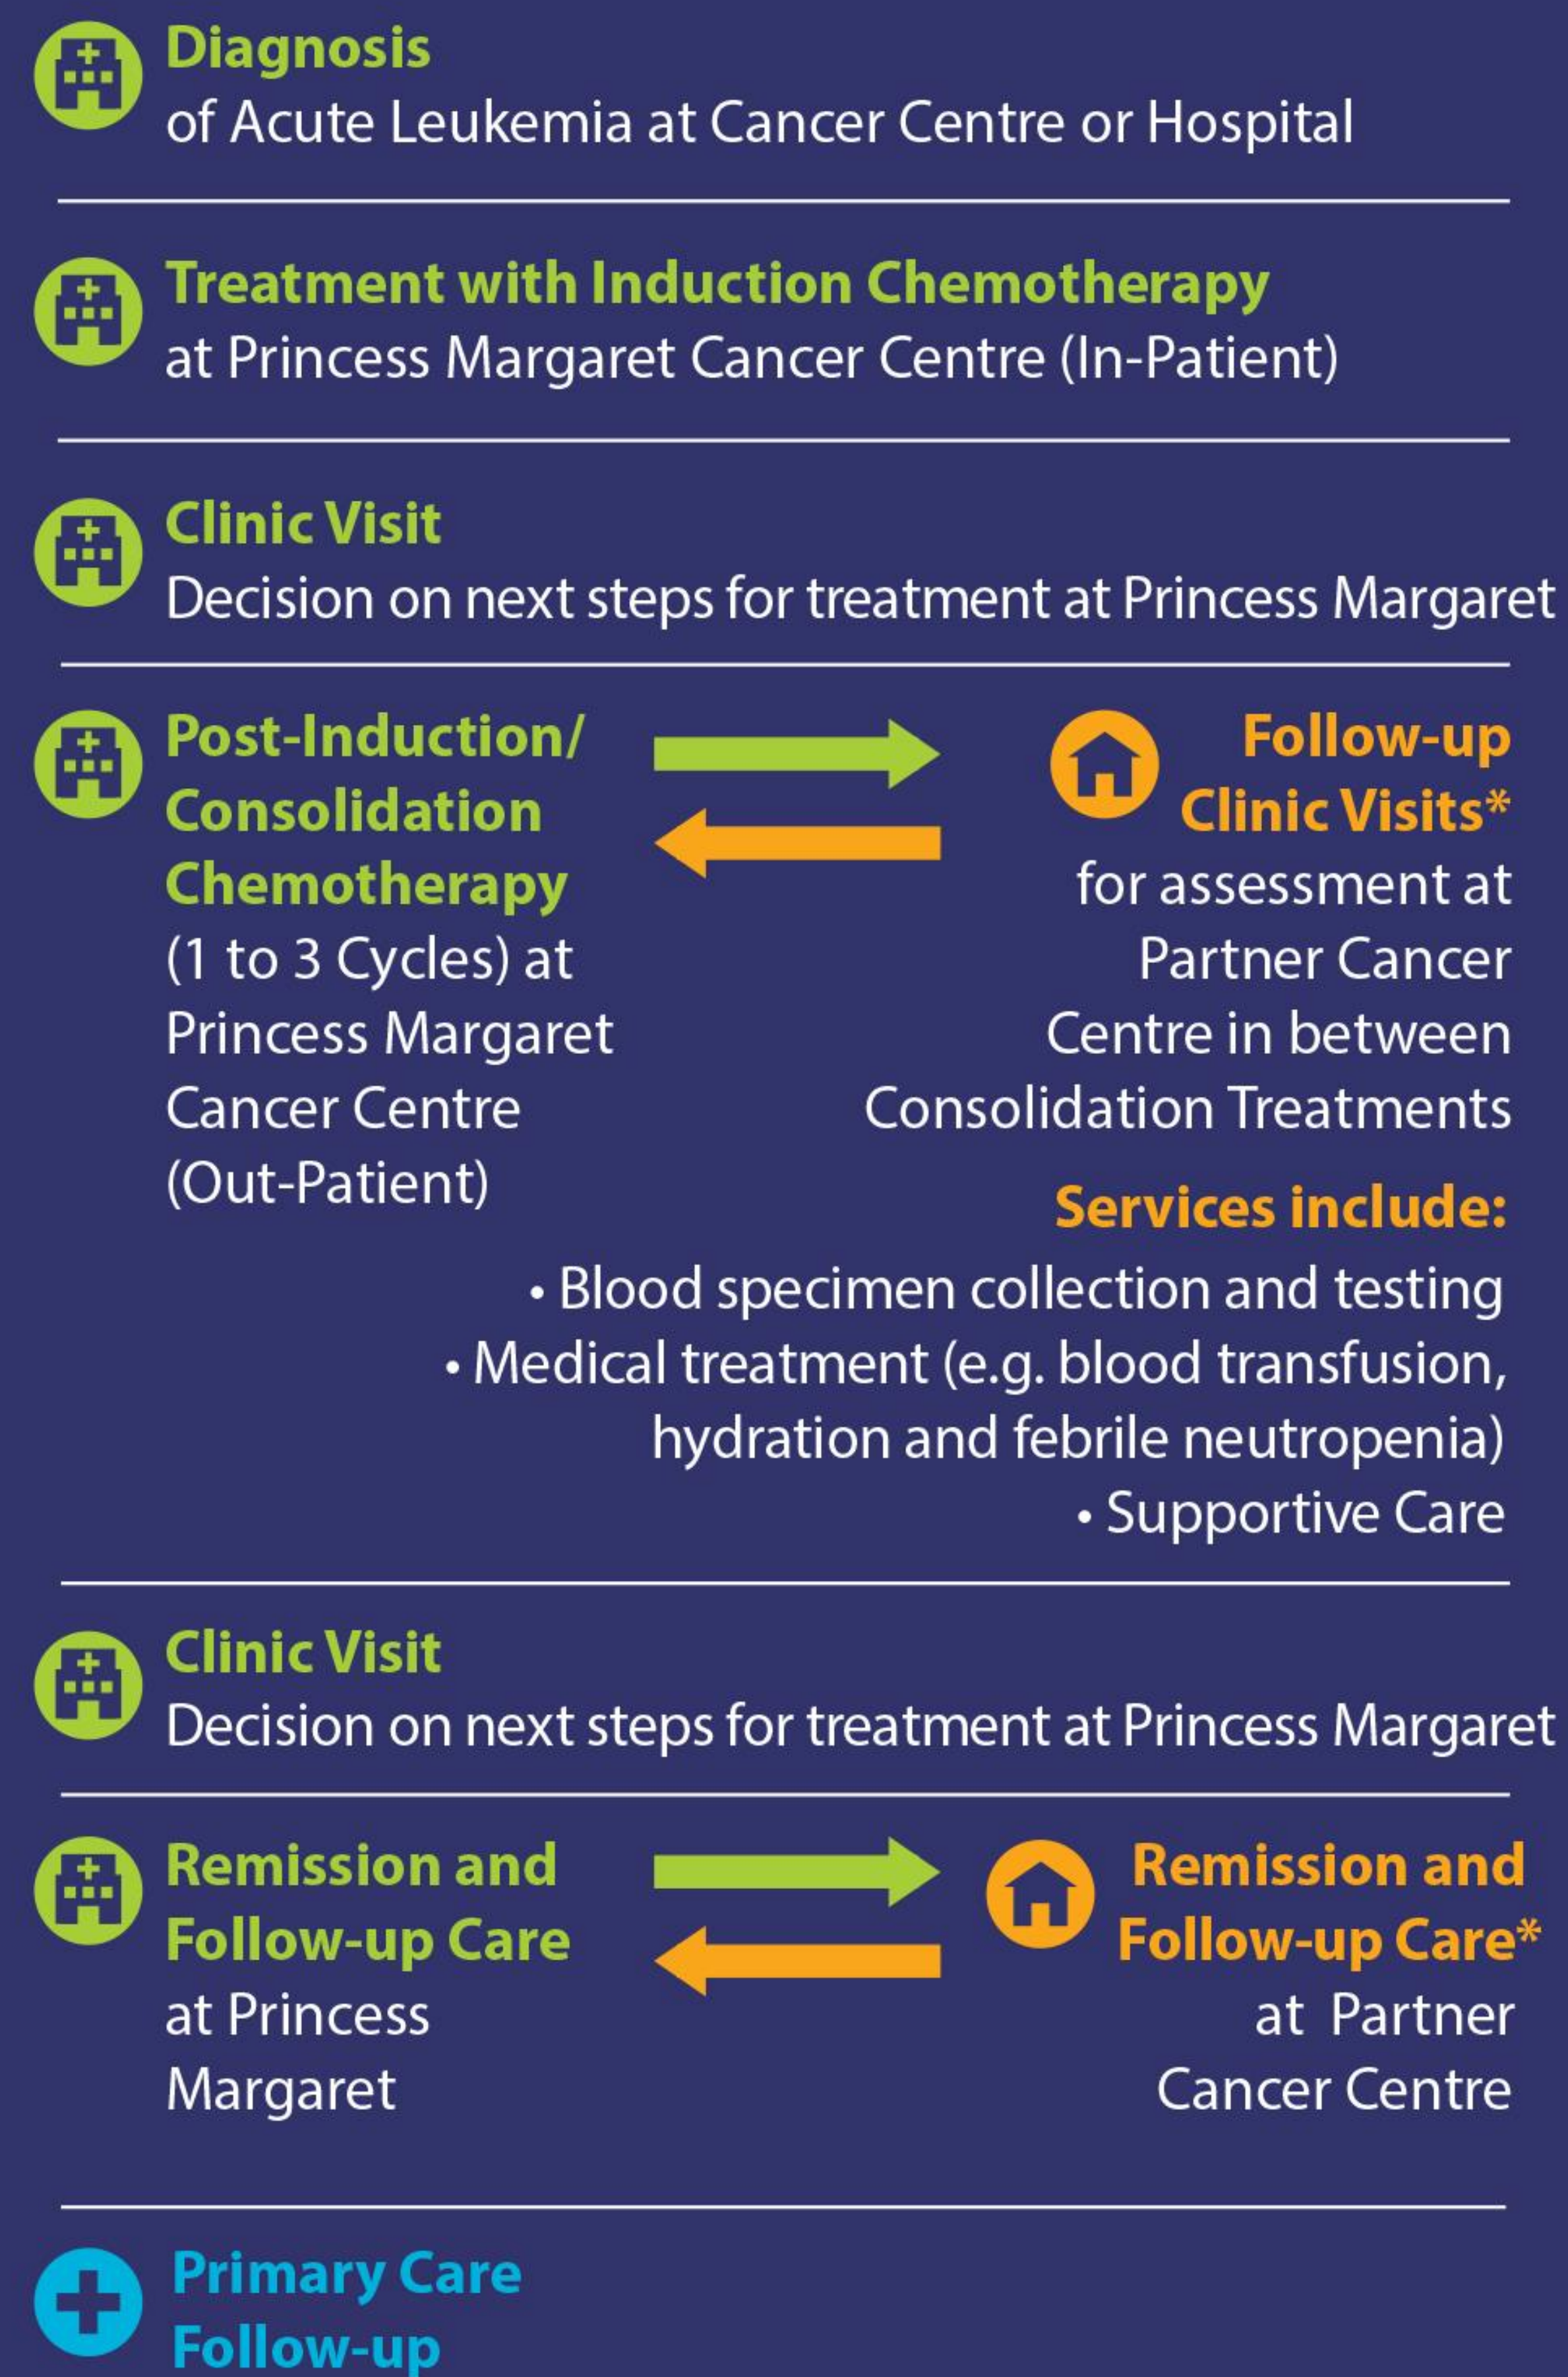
Diagnosis
of Acute Leukemia at Cancer Centre or Hospital

Treatment with Induction Chemotherapy
at Princess Margaret Cancer Centre (In-Patient)

Clinic Visit
Decision on next steps for treatment at Princess Margaret

Post-Induction/ Consolidation Chemotherapy
(1 to 3 Cycles) at Princess Margaret Cancer Centre (Out-Patient)

Follow-up Clinic Visits*
for assessment at Partner Cancer Centre in between Consolidation Treatments

Services include:
• Blood specimen collection and testing
• Medical treatment (e.g. blood transfusion, hydration and febrile neutropenia)
• Supportive Care

Clinic Visit
Decision on next steps for treatment at Princess Margaret

Remission and Follow-up Care
at Princess Margaret

Remission and Follow-up Care*
at Partner Cancer Centre

Primary Care Follow-up